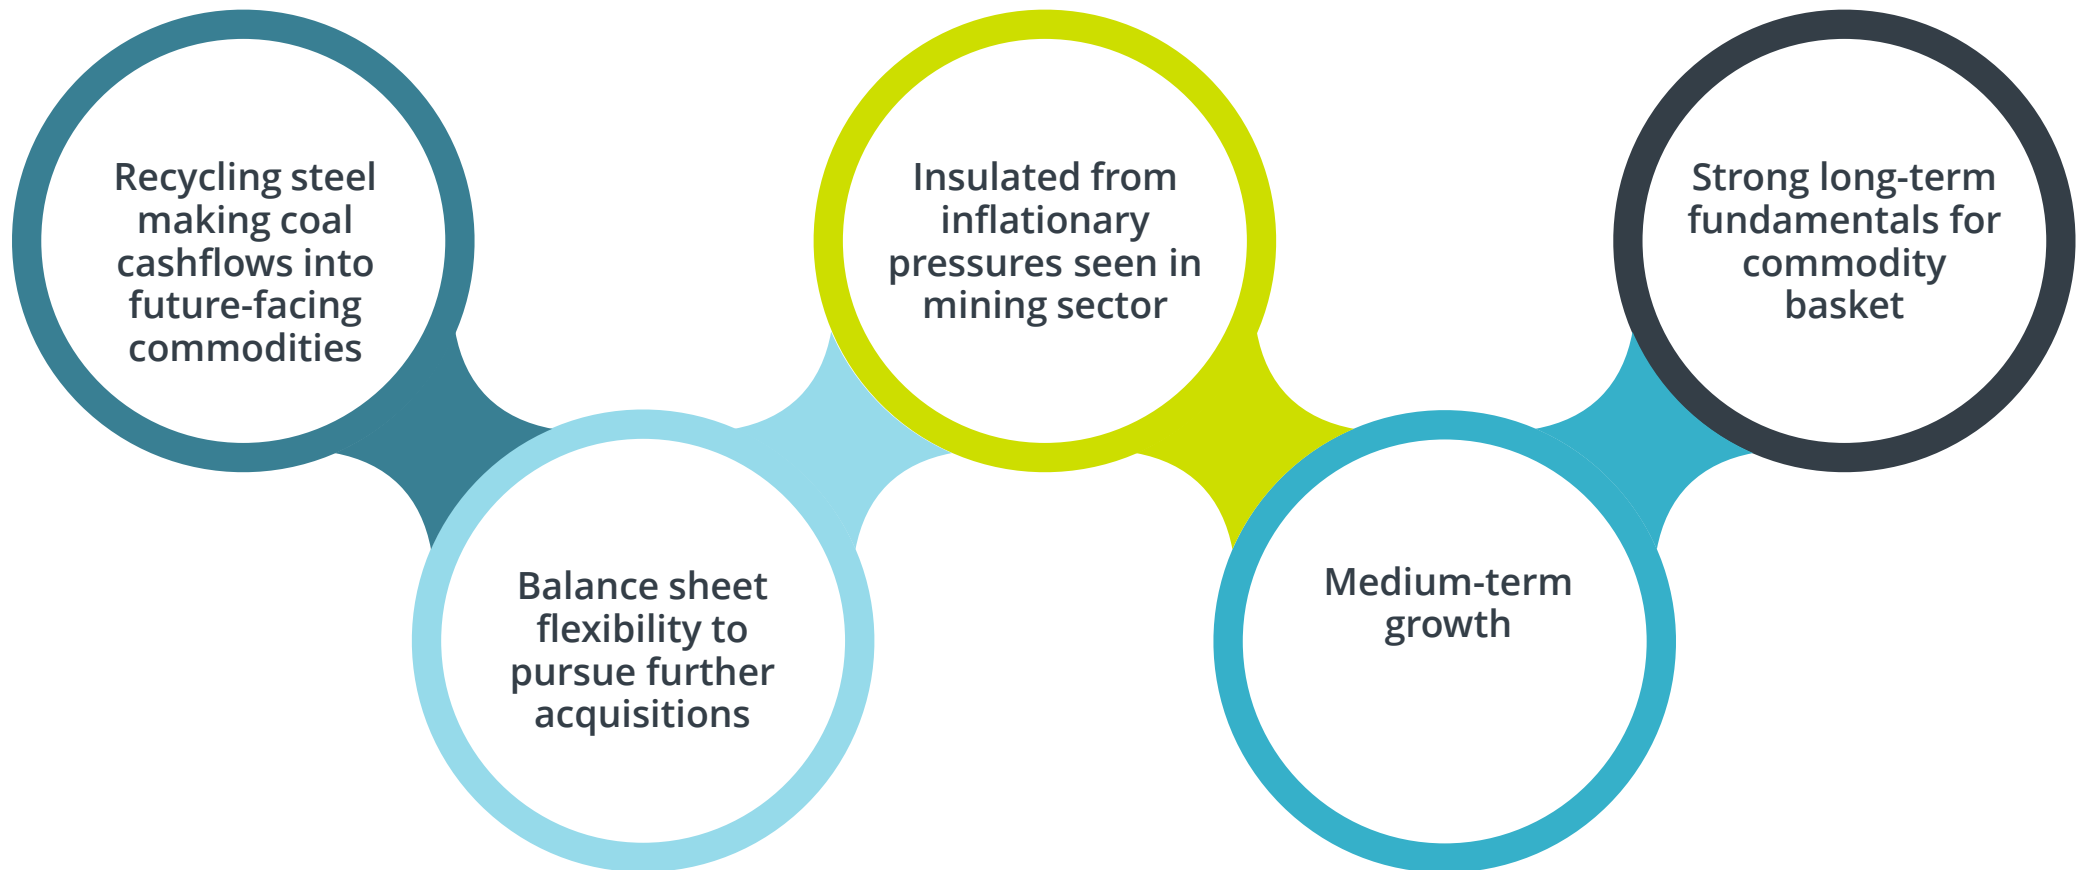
Recycling steel making coal cashflows into future-facing commodities

Balance sheet flexibility to pursue further acquisitions

Insulated from inflationary pressures seen in mining sector

Medium-term growth

Strong long-term fundamentals for commodity basket